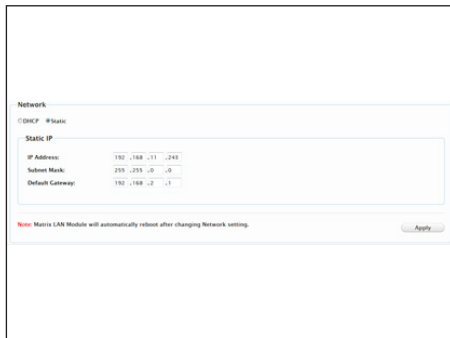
Network

DHCP Static

Static IP

| | | | | |
|---|---|---|---|---|
| IP Address: | 192 | .168 | .11 | .243 |
| Subnet Mask: | 255 | .255 | .0 | .0 |
| Default Gateway: | 192 | .168 | .2 | .1 |

Note: Matrix LAN Module will automatically reboot after changing Network setting.

Apply